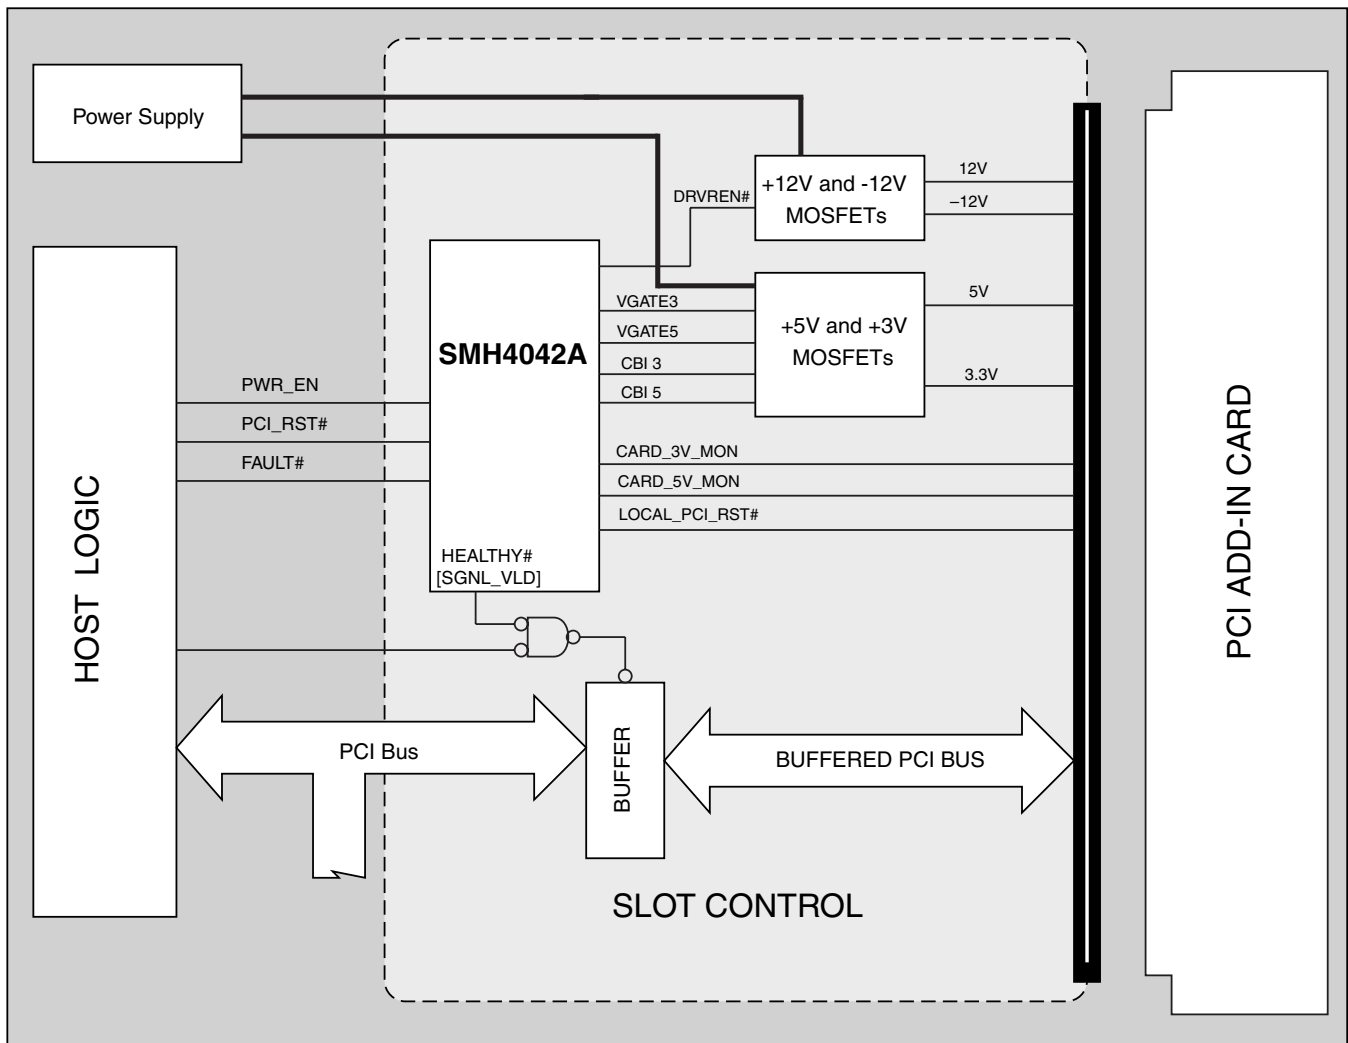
Power Supply

DRVREN#

+12V and -12V MOSFETs

12V

–12V

SMH4042A

VGATE3

VGATE5

CBI 3

CBI 5

+5V and +3V MOSFETs

5V

3.3V

PWR_EN

PCI_RST#

FAULT#

CARD_3V_MON

CARD_5V_MON

LOCAL_PCI_RST#

HEALTHY# [SGNL_VLD]

HOST LOGIC

PCI Bus

BUFFER

BUFFERED PCI BUS

SLOT CONTROL

PCI ADD-IN CARD